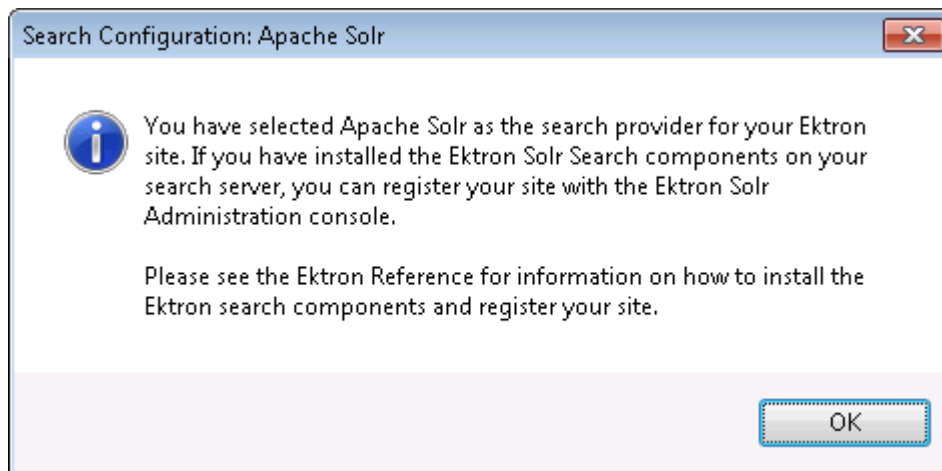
Search Configuration: Apache Solr

You have selected Apache Solr as the search provider for your Ektron site. If you have installed the Ektron Solr Search components on your search server, you can register your site with the Ektron Solr Administration console.

Please see the Ektron Reference for information on how to install the Ektron search components and register your site.

OK